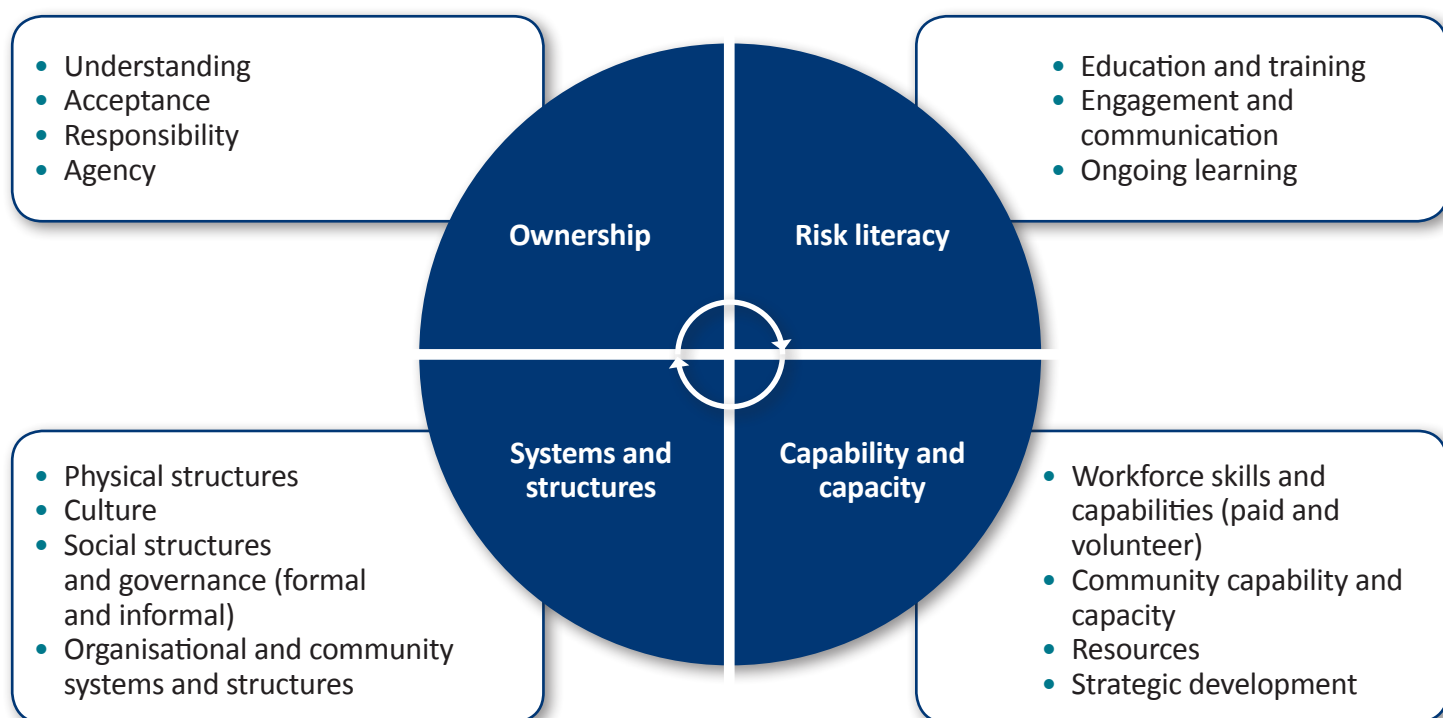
- Understanding
- Acceptance
- Responsibility
- Agency

- Education and training
- Engagement and communication
- Ongoing learning

Ownership

Risk literacy

Systems and structures

Capability and capacity

- Physical structures
- Culture
- Social structures and governance (formal and informal)
- Organisational and community systems and structures

- Workforce skills and capabilities (paid and volunteer)
- Community capability and capacity
- Resources
- Strategic development